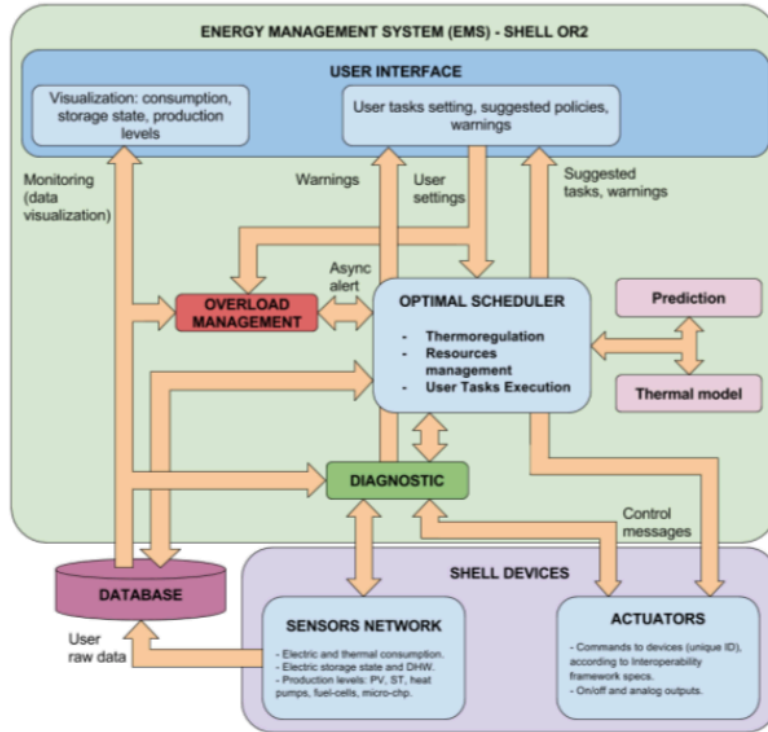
ENERGY MANAGEMENT SYSTEM (EMS) - SHELL OR2

USER INTERFACE

Visualization: consumption, storage state, production levels

User tasks setting, suggested policies, warnings

Monitoring (data visualization)

Warnings

User settings

Suggested tasks, warnings

Async alert

OVERLOAD MANAGEMENT

OPTIMAL SCHEDULER

- Thermoregulation
- Resources management
- User Tasks Execution

Prediction

Thermal model

DIAGNOSTIC

Control messages

SHELL DEVICES

DATABASE

User raw data

SENSORS NETWORK

- Electric and thermal consumption.
- Electric storage state and DHW.
- Production levels: PV, ST, heat pumps, fuel-cells, micro-chp.

ACTUATORS

- Commands to devices (unique ID), according to Interoperability framework specs.
- On/off and analog outputs.